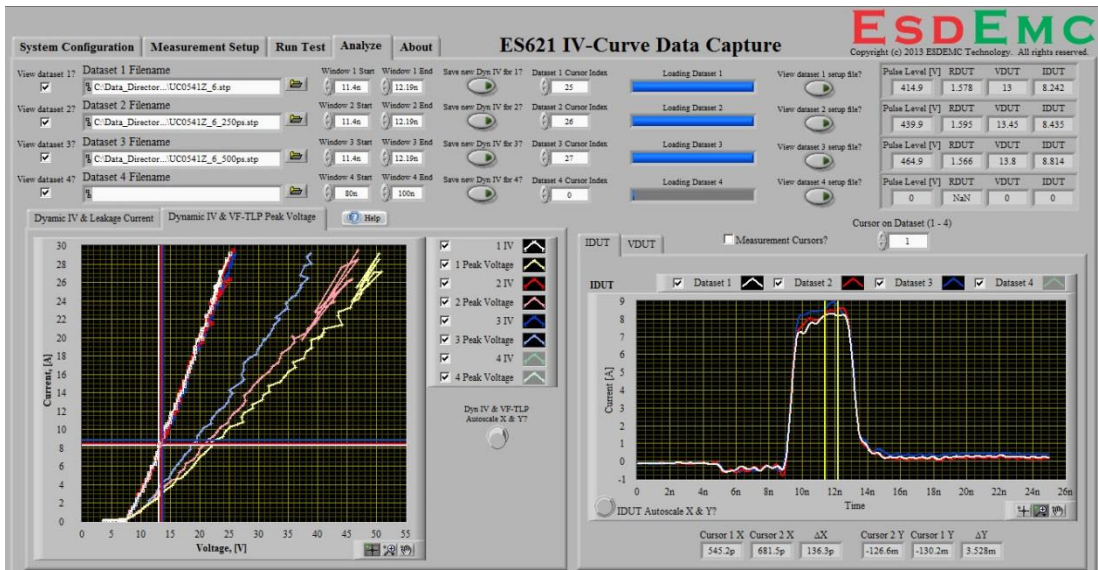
System Configuration | Measurement Setup | Run Test | Analyze | About

ES621 IV-Curve Data Capture

ESDEMC
Copyright (c) 2013 ESDEMC Technology. All rights reserved.

View dataset 1? ☑ Dataset 1 Filename C:\Data_Director...\UC0541Z_6.stp Window 1 Start 11.4n Window 1 End 12.19n Save new Dyn IV for 1? Dataset 1 Cursor Index 25 Loading Dataset 1 View dataset 1 setup file?

View dataset 2? ☑ Dataset 2 Filename C:\Data_Director...\UC0541Z_6_250ps.stp Window 2 Start 11.4n Window 2 End 12.19n Save new Dyn IV for 2? Dataset 2 Cursor Index 26 Loading Dataset 2 View dataset 2 setup file?

View dataset 3? ☑ Dataset 3 Filename C:\Data_Director...\UC0541Z_6_500ps.stp Window 3 Start 11.4n Window 3 End 12.19n Save new Dyn IV for 3? Dataset 3 Cursor Index 27 Loading Dataset 3 View dataset 3 setup file?

View dataset 4? ☑ Dataset 4 Filename Window 4 Start 80n Window 4 End 100n Save new Dyn IV for 4? Dataset 4 Cursor Index 0 Loading Dataset 4 View dataset 4 setup file?

| Pulse Level [V] | RDUT | VDUT | IDUT |
|---|---|---|---|
| 414.9 | 1.578 | 13 | 8.242 |
| 439.9 | 1.595 | 13.45 | 8.435 |
| 464.9 | 1.566 | 13.8 | 8.814 |
| 0 | NaN | 0 | 0 |

Dyamic IV & Leakage Current | Dynamic IV & VF-TLP Peak Voltage | Help

Current, [A] 0 2 4 6 8 10 12 14 16 18 20 22 24 26 28 30
Voltage, [V] 0 5 10 15 20 25 30 35 40 45 50 55

☑ 1 IV
☑ 1 Peak Voltage
☑ 2 IV
☑ 2 Peak Voltage
☑ 3 IV
☑ 3 Peak Voltage
☑ 4 IV
☑ 4 Peak Voltage

Dyn IV & VF-TLP Autoscale X & Y?

IDUT | VDUT
Measurement Cursors?
Cursor on Dataset (1 - 4) 1

IDUT ☑ Dataset 1 ☑ Dataset 2 ☑ Dataset 3 ☑ Dataset 4

Current [A] -1 0 1 2 3 4 5 6 7 8 9
0 2n 4n 6n 8n 10n 12n 14n 16n 18n 20n 22n 24n 26n
Time

IDUT Autoscale X & Y?

Cursor 1 X 545.2p Cursor 2 X 681.5p ΔX 136.3p Cursor 2 Y -126.6m Cursor 1 Y -130.2m ΔY 3.528m